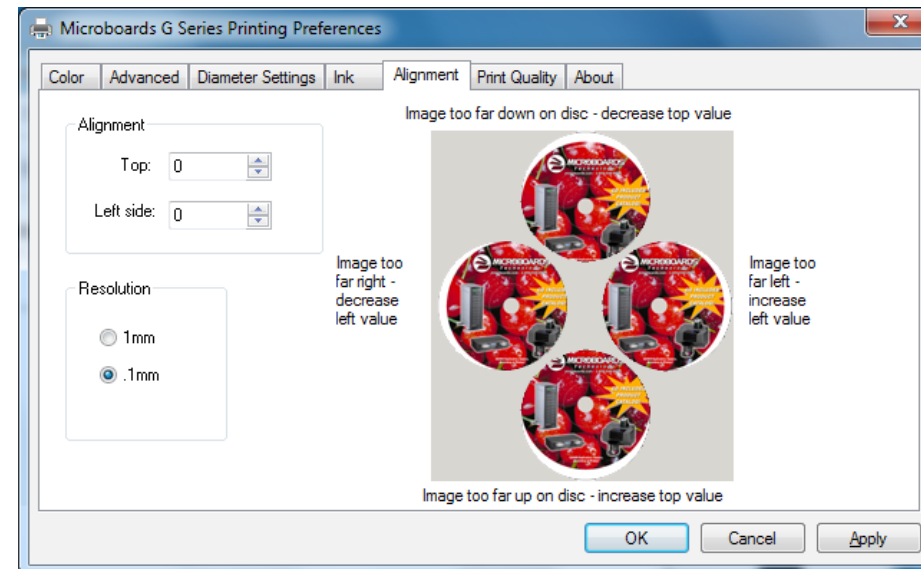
Microboards G Series Printing Preferences

Color | Advanced | Diameter Settings | Ink | Alignment | Print Quality | About

Alignment

Top: 0

Left side: 0

Resolution

1mm

.1mm

Image too far down on disc - decrease top value

Image too far right - decrease left value

Image too far left - increase left value

Image too far up on disc - increase top value

MICROBOARDS

MICROBOARDS

MICROBOARDS

MICROBOARDS

OK

Cancel

Apply